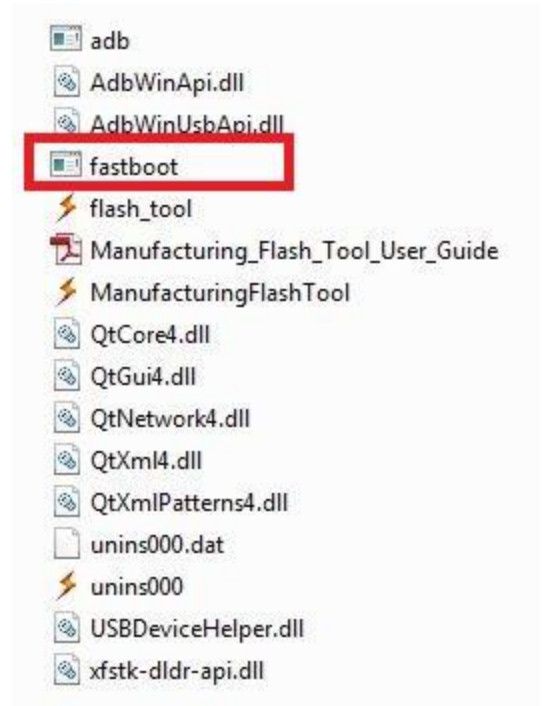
adb
AdbWinApi.dll
AdbWinUsbApi.dll
fastboot
flash_tool
Manufacturing_Flash_Tool_User_Guide
ManufacturingFlashTool
QtCore4.dll
QtGui4.dll
QtNetwork4.dll
QtXml4.dll
QtXmlPatterns4.dll
unins000.dat
unins000
USBDeviceHelper.dll
xfstk-dldr-api.dll